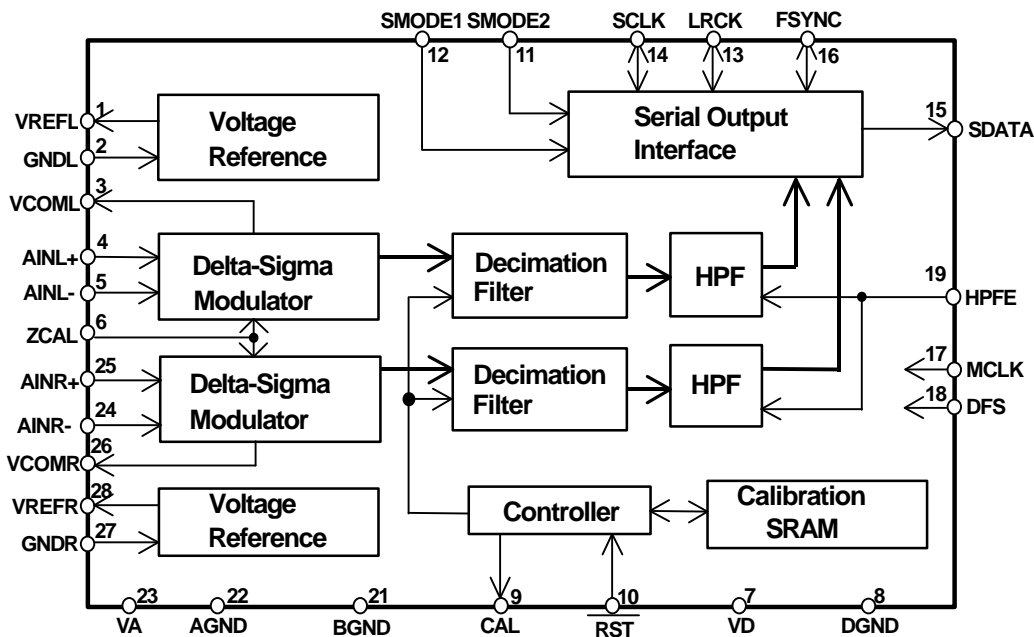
SMODE1 SMODE2 SCLK LRCK FSYNC
12 11 14 13 16

1 VREFL
2 GNDL
Voltage Reference

Serial Output Interface

15 SDATA

3 VCOML

4 AINL+
5 AINL-
Delta-Sigma Modulator

Decimation Filter

HPF

19 HPFE

6 ZCAL

25 AINR+
24 AINR-
Delta-Sigma Modulator

Decimation Filter

HPF

17 MCLK
18 DFS

26 VCOMR

28 VREFR
27 GNDR
Voltage Reference

Controller

Calibration SRAM

23 VA
22 AGND
21 BGND
9 CAL
10 $\overline{RST}$
7 VD
8 DGND